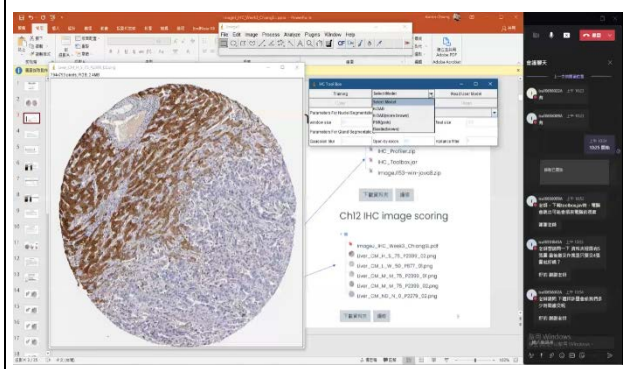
File Edit Image Process Analyze Plugins Window Help

IHC Toolbox

Training

Select Model

Read User Model

Select Model
H-DAB
H-DAB(more brown)
H&E(pink)
H&E(brown)

IHC_Profiler.jar

IHC_Toolbox.jar

ImageJ153-win-java8.zip

Ch12 IHC image scoring

ImageJ_IHC_Week3_ChangD.pdf

User_CM_H_S_75_P2399_03.png

User_CM_L_W_50_P877_01.png

User_CM_M_S_75_P2399_01.png

User_CM_M_W_75_P2399_02.png

User_CM_ND_N_0_P2279_02.png

Adobe PDF

Adobe Acrobat

啟用 Windows